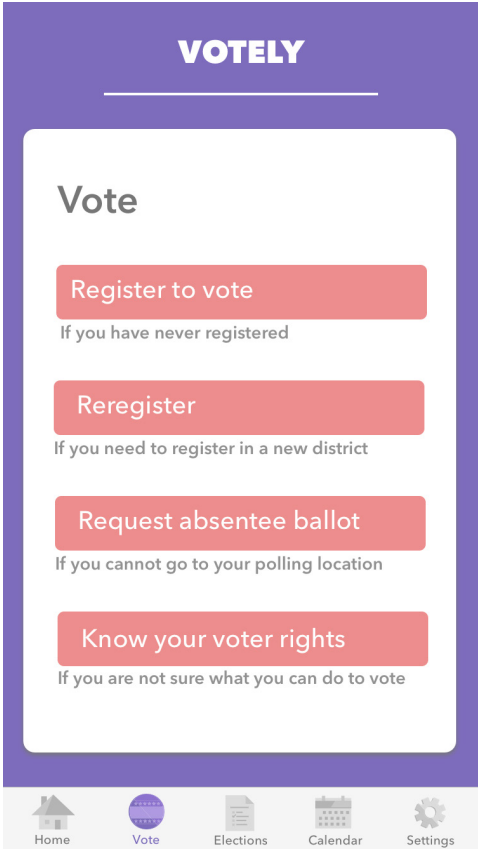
VOTELY

Vote

Register to vote

If you have never registered

Reregister

If you need to register in a new district

Request absentee ballot

If you cannot go to your polling location

Know your voter rights

If you are not sure what you can do to vote

Home Vote Elections Calendar Settings